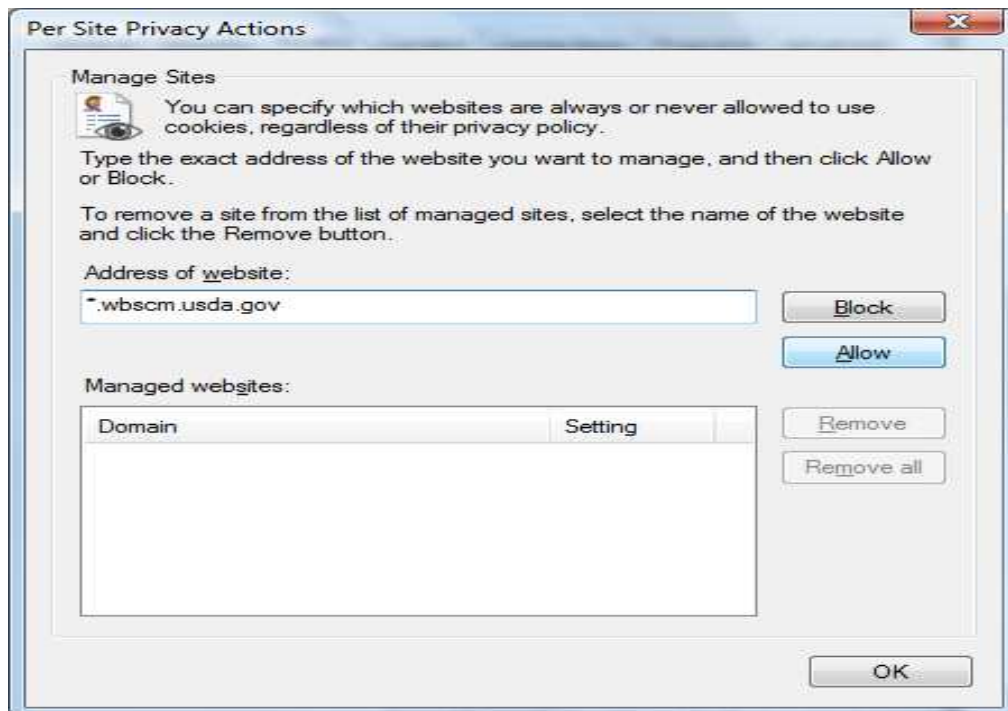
Per Site Privacy Actions

Manage Sites

You can specify which websites are always or never allowed to use cookies, regardless of their privacy policy.

Type the exact address of the website you want to manage, and then click Allow or Block.

To remove a site from the list of managed sites, select the name of the website and click the Remove button.

Address of website:

*.wbscm.usda.gov

Block

Allow

Managed websites:

| Domain | Setting |
|---|---|

Remove

Remove all

OK